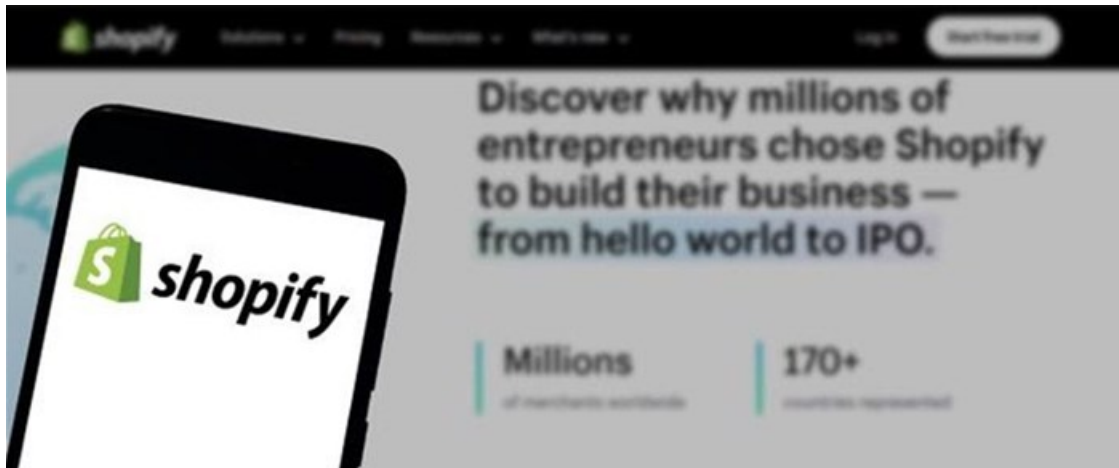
shopify Solutions Pricing Resources What's new Log in Start free trial

Discover why millions of entrepreneurs chose Shopify to build their business — from hello world to IPO.

Millions
of merchants worldwide

170+
countries represented

shopify